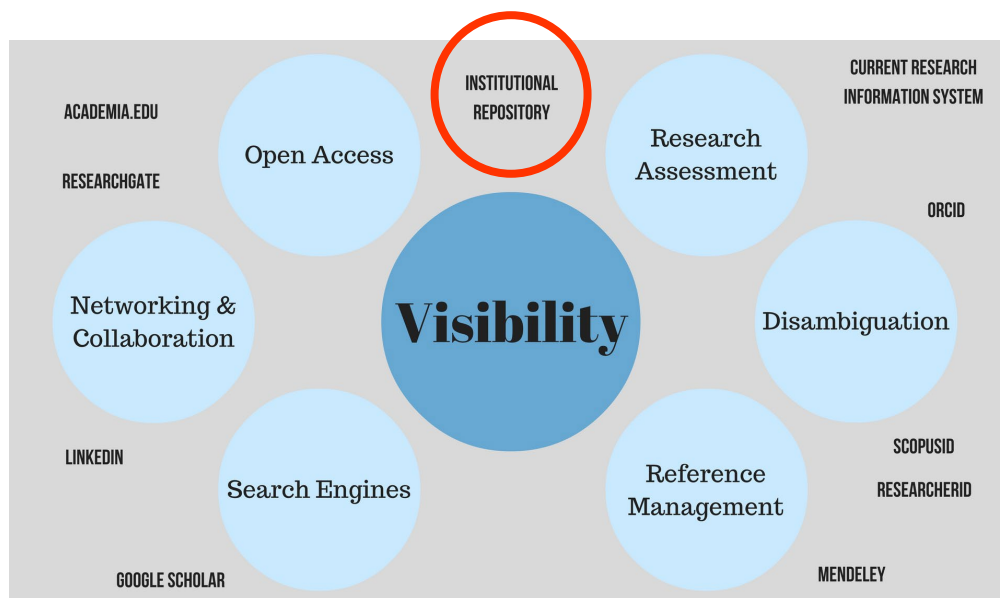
INSTITUTIONAL REPOSITORY

CURRENT RESEARCH INFORMATION SYSTEM

ACADEMIA.EDU

Open Access

Research Assessment

RESEARCHGATE

ORCID

Networking & Collaboration

Visibility

Disambiguation

LINKEDIN

SCOPUSID

Search Engines

Reference Management

RESEARCHERID

GOOGLE SCHOLAR

MENDELEY